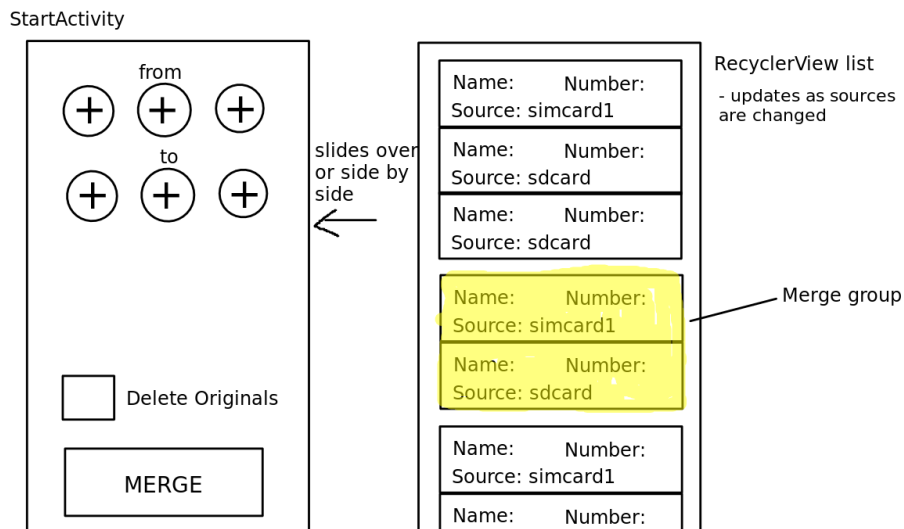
StartActivity

from

+ + +

to

+ + +

Delete Originals

MERGE

slides over or side by side

Name: Number:
Source: simcard1

Name: Number:
Source: sdcard

Name: Number:
Source: sdcard

Name: Number:
Source: simcard1

Name: Number:
Source: sdcard

Name: Number:
Source: simcard1

Name: Number:

RecyclerView list

- updates as sources are changed

Merge group